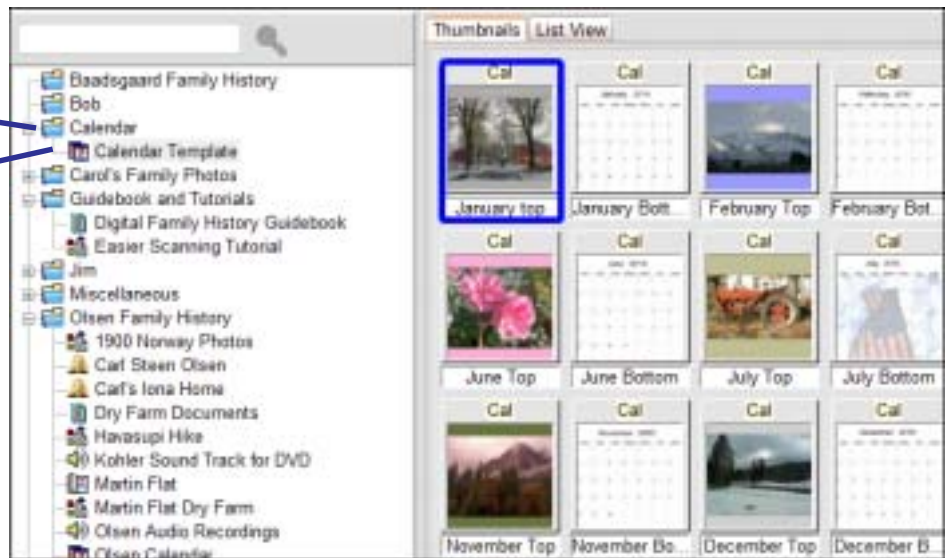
Baadsgaard Family History
Bob
Calendar
Calendar Template
Carol's Family Photos
Guidebook and Tutorials
Digital Family History Guidebook
Easier Scanning Tutorial
Jim
Miscellaneous
Olsen Family History
1900 Norway Photos
Carl Steen Olsen
Carl's Iona Home
Dry Farm Documents
Havasupi Hike
Kohler Sound Track for DVD
Martin Flat
Martin Flat Dry Farm
Olsen Audio Recordings
Olsen Calendar

Thumbnails | List View

| Cal | Cal | Cal | Cal |
|---|---|---|---|
| January top | January Bott | February Top | February Bot |
| Cal | Cal | Cal | Cal |
| June Top | June Bottom | July Top | July Bottom |
| Cal | Cal | Cal | Cal |
| November Top | November Bo | December Top | December B |